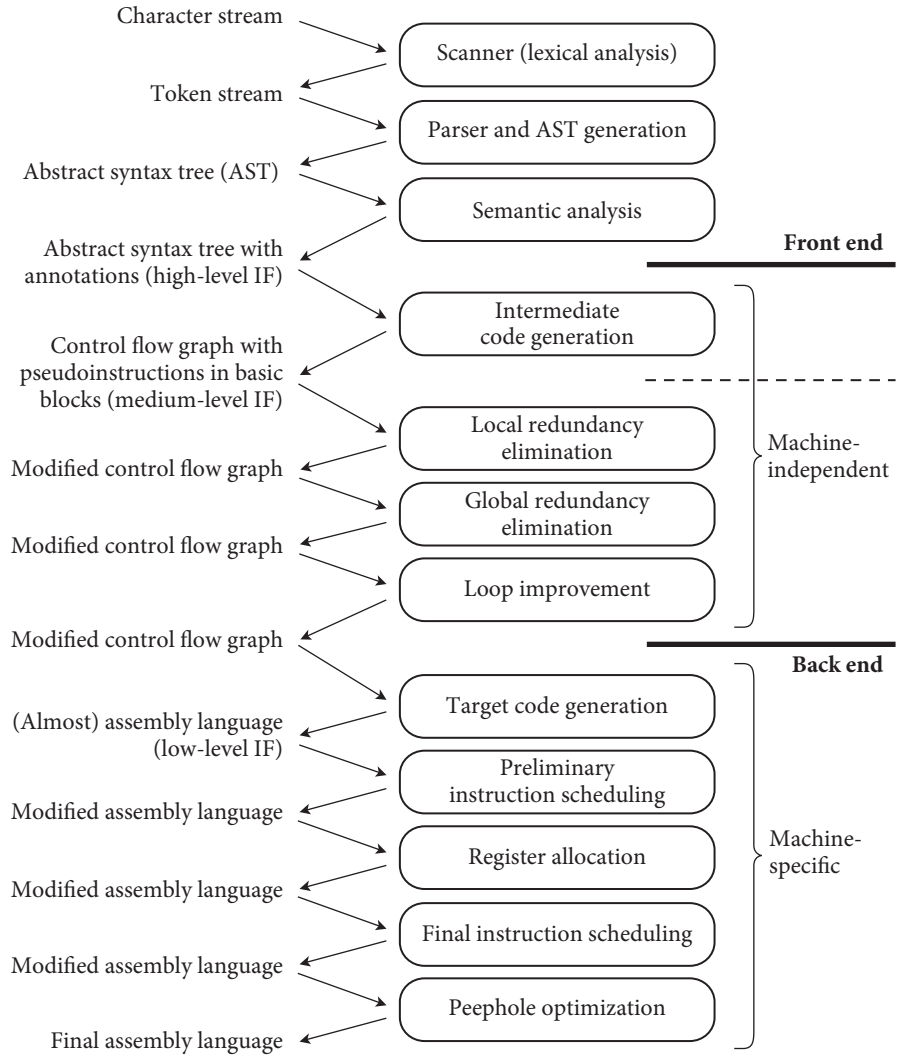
Character stream

Scanner (lexical analysis)

Token stream

Parser and AST generation

Abstract syntax tree (AST)

Semantic analysis

Abstract syntax tree with annotations (high-level IF)

Front end

Intermediate code generation

Control flow graph with pseudoinstructions in basic blocks (medium-level IF)

Local redundancy elimination

Modified control flow graph

Global redundancy elimination

Modified control flow graph

Loop improvement

Machine-independent

Modified control flow graph

Back end

Target code generation

(Almost) assembly language (low-level IF)

Preliminary instruction scheduling

Modified assembly language

Register allocation

Modified assembly language

Final instruction scheduling

Modified assembly language

Peephole optimization

Final assembly language

Machine-specific